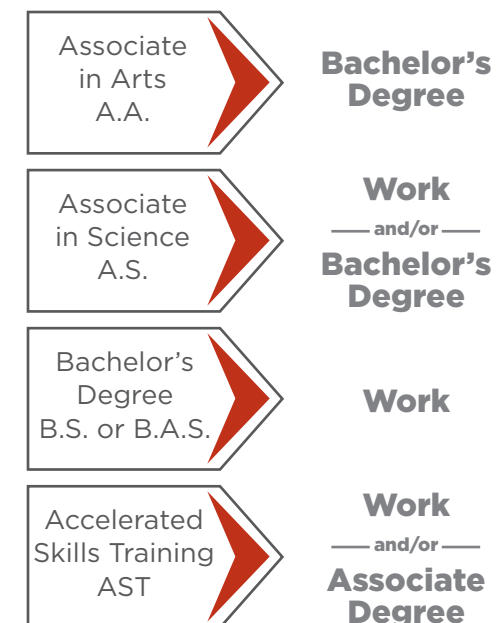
Associate in Arts A.A.

Bachelor's Degree

Associate in Science A.S.

Work

and/or

Bachelor's Degree

Bachelor's Degree B.S. or B.A.S.

Work

Accelerated Skills Training AST

Work

and/or

Associate Degree